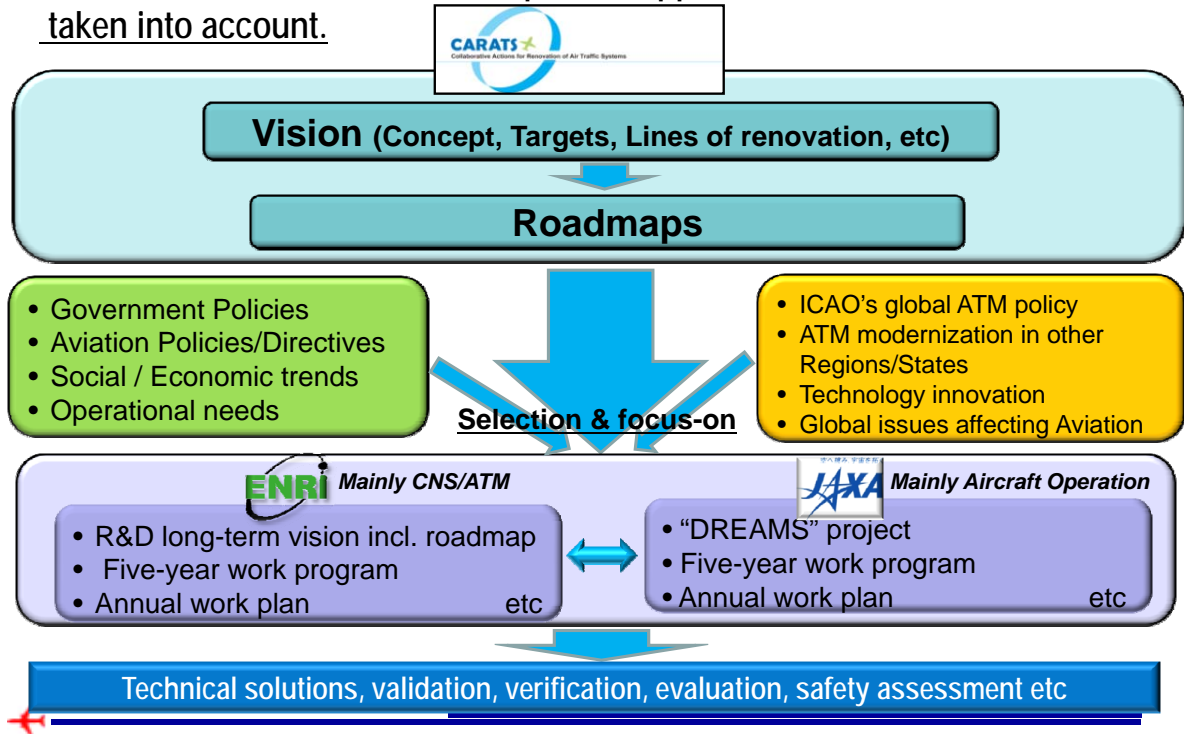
taken into account.

CARATS
Collaborative Actions for Renovation of Air Traffic Systems

Vision (Concept, Targets, Lines of renovation, etc)

Roadmaps

• Government Policies
• Aviation Policies/Directives
• Social / Economic trends
• Operational needs

• ICAO's global ATM policy
• ATM modernization in other Regions/States
• Technology innovation
• Global issues affecting Aviation

Selection & focus-on

ENRI Mainly CNS/ATM

• R&D long-term vision incl. roadmap
• Five-year work program
• Annual work plan etc

JAXA Mainly Aircraft Operation

• "DREAMS" project
• Five-year work program
• Annual work plan etc

Technical solutions, validation, verification, evaluation, safety assessment etc